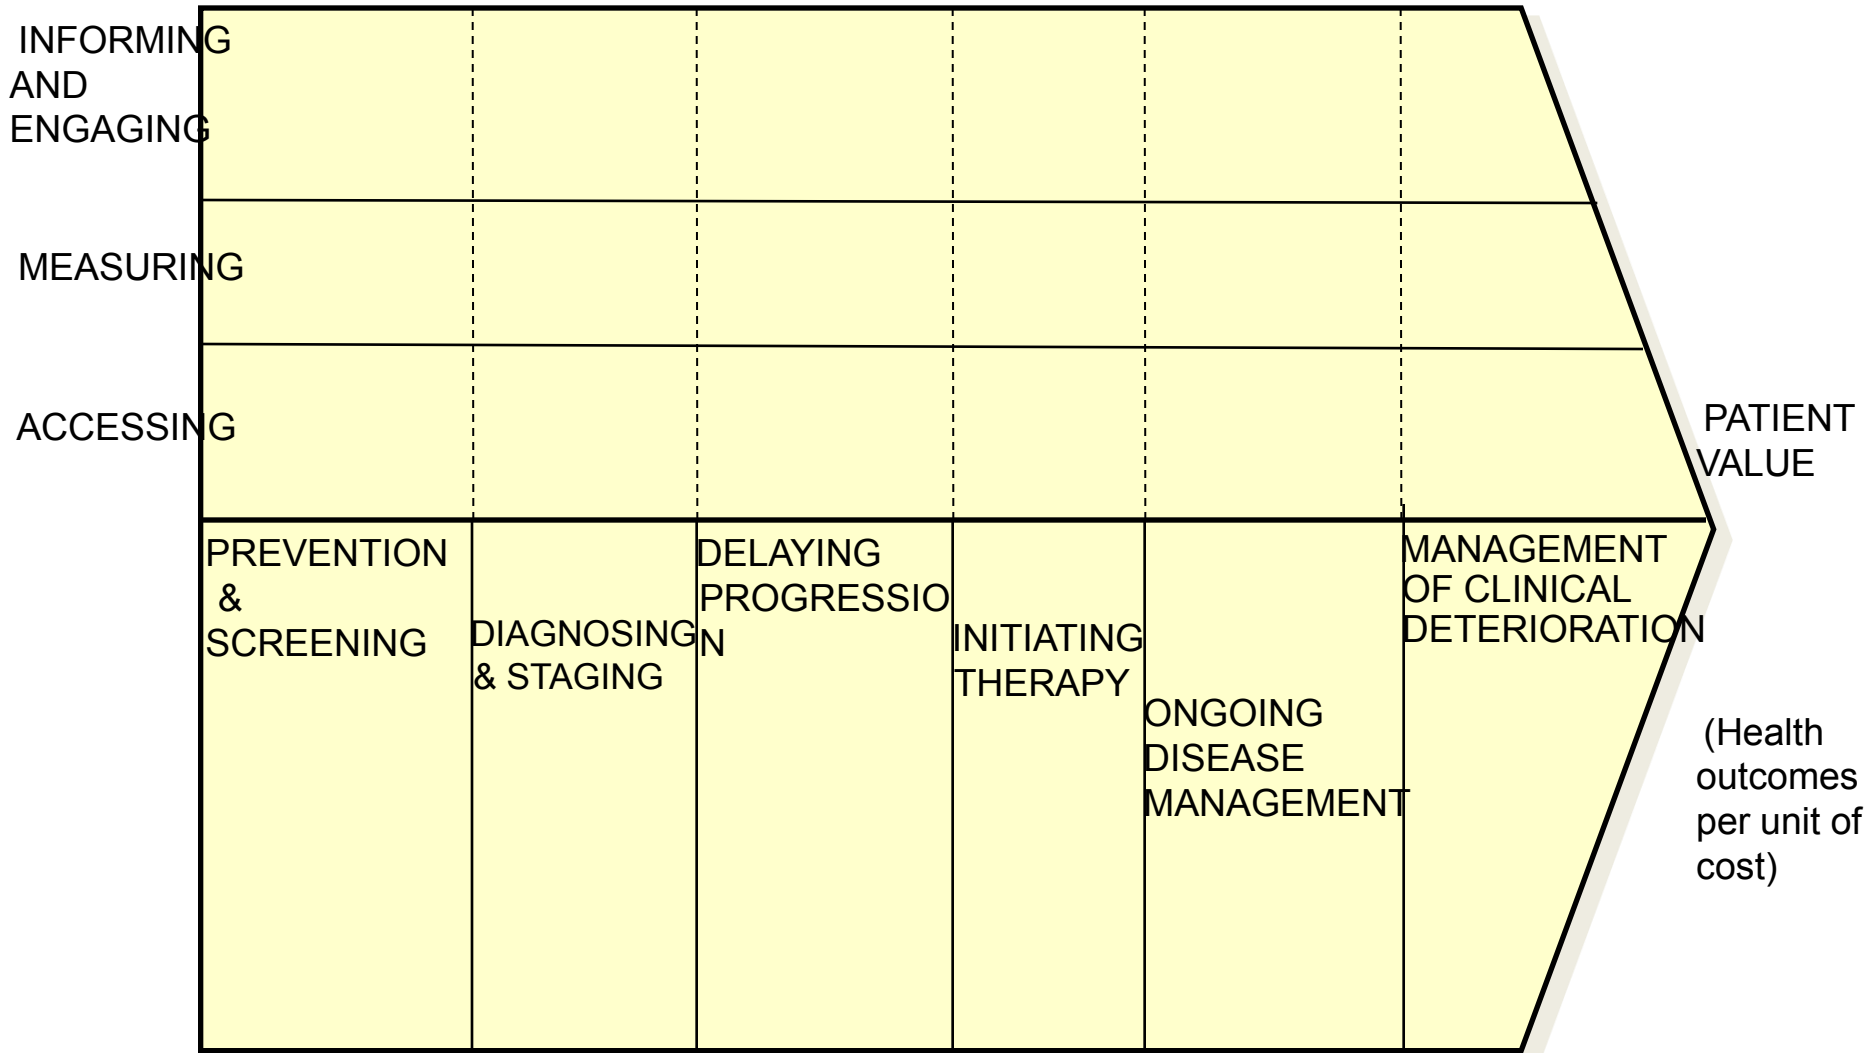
INFORMING AND ENGAGING

MEASURING

ACCESSING

PATIENT VALUE

PREVENTION & SCREENING

DIAGNOSING & STAGING

DELAYING PROGRESSION

INITIATING THERAPY

ONGOING DISEASE MANAGEMENT

MANAGEMENT OF CLINICAL DETERIORATION

(Health outcomes per unit of cost)